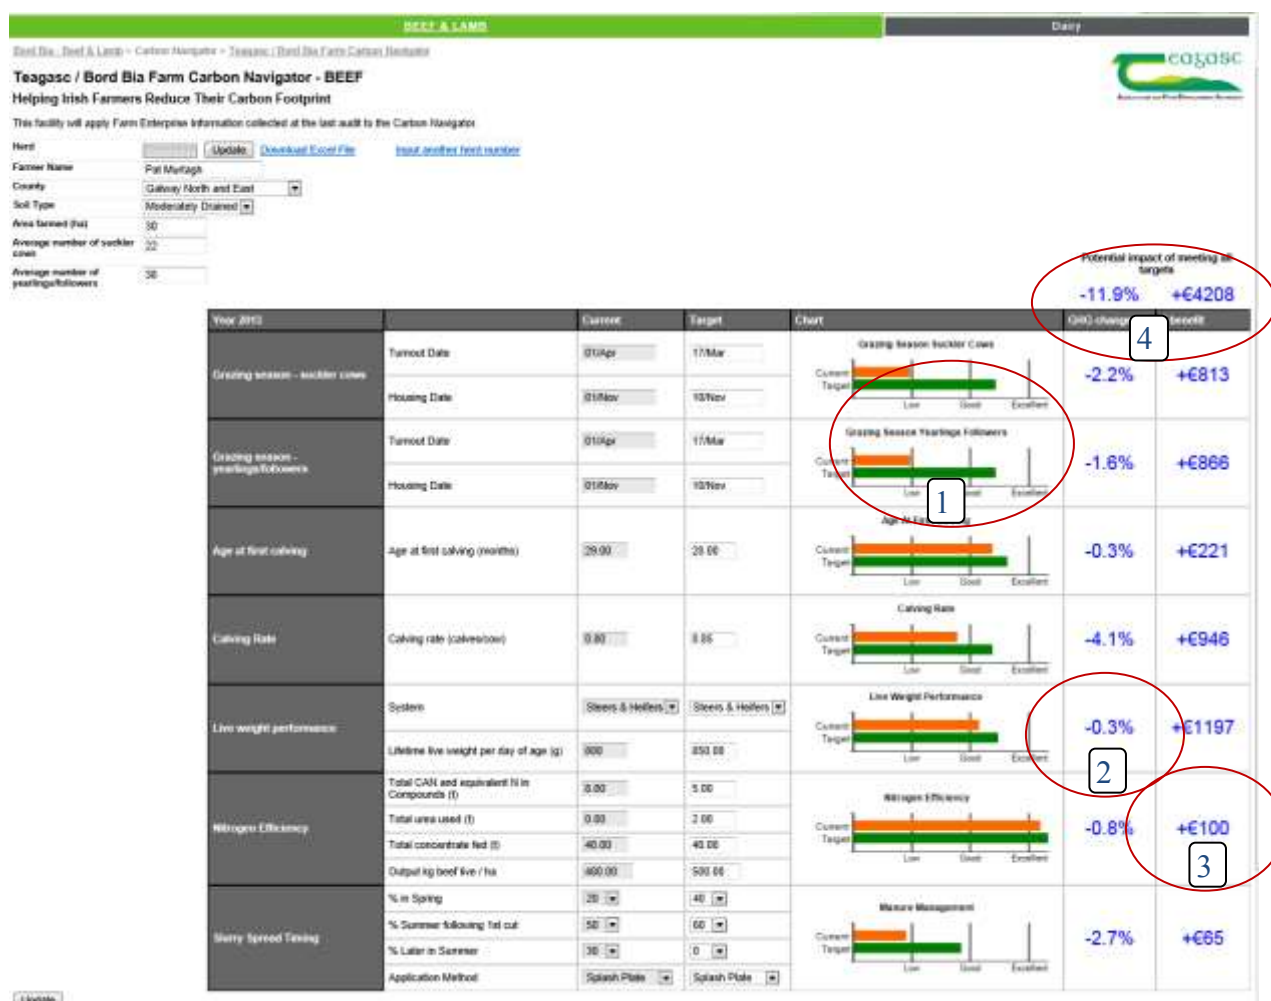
BEEF & LAMB | Dairy

Bord Bia : Beef & Lamb > Carbon Navigator > Teagasc / Bord Bia Farm Carbon Navigator

Teagasc / Bord Bia Farm Carbon Navigator - BEEF
Helping Irish Farmers Reduce Their Carbon Footprint

This facility will apply Farm Enterprise information collected at the last audit to the Carbon Navigator

teagasc

Herd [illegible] Update Download Excel File Input another herd number
Farmer Name Pat Murtagh
County Galway North and East
Soil Type Moderately Drained
Area farmed (ha) 30
Average number of suckler cows 22
Average number of yearlings/followers 38

Potential impact of meeting all targets
-11.9% +€4208

| Year 2013 | | Current | Target | Chart | GHG change | Benefit |
|---|---|---|---|---|---|---|
| Grazing season - suckler cows | Turnout Date | 01/Apr | 17/Mar | Grazing Season Suckler Cows | -2.2% | +€813 |
| | Housing Date | 01/Nov | 10/Nov | | | |
| Grazing season - yearlings/followers | Turnout Date | 01/Apr | 17/Mar | Grazing Season Yearlings Followers | -1.6% | +€866 |
| | Housing Date | 01/Nov | 10/Nov | | | |
| Age at first calving | Age at first calving (months) | 29.00 | 28.00 | Age At First Calving | -0.3% | +€221 |
| Calving Rate | Calving rate (calves/cow) | 0.80 | 0.86 | Calving Rate | -4.1% | +€946 |
| Live weight performance | System | Steers & Heifers | Steers & Heifers | Live Weight Performance | -0.3% | +€1197 |
| | Lifetime live weight per day of age (g) | 800 | 850.00 | | | |
| Nitrogen Efficiency | Total CAN and equivalent N in Compounds (t) | 0.00 | 5.00 | Nitrogen Efficiency | -0.8% | +€100 |
| | Total urea used (t) | 0.00 | 2.00 | | | |
| | Total concentrate fed (t) | 40.00 | 40.00 | | | |
| | Output kg beef live / ha | 400.00 | 500.00 | | | |
| Slurry Spread Timing | % in Spring | 20 | 40 | Manure Management | -2.7% | +€65 |
| | % Summer following 1st cut | 50 | 60 | | | |
| | % Later in Summer | 30 | 0 | | | |
| | Application Method | Splash Plate | Splash Plate | | | |

Current
Target
Low Good Excellent

1
2
3
4

Update